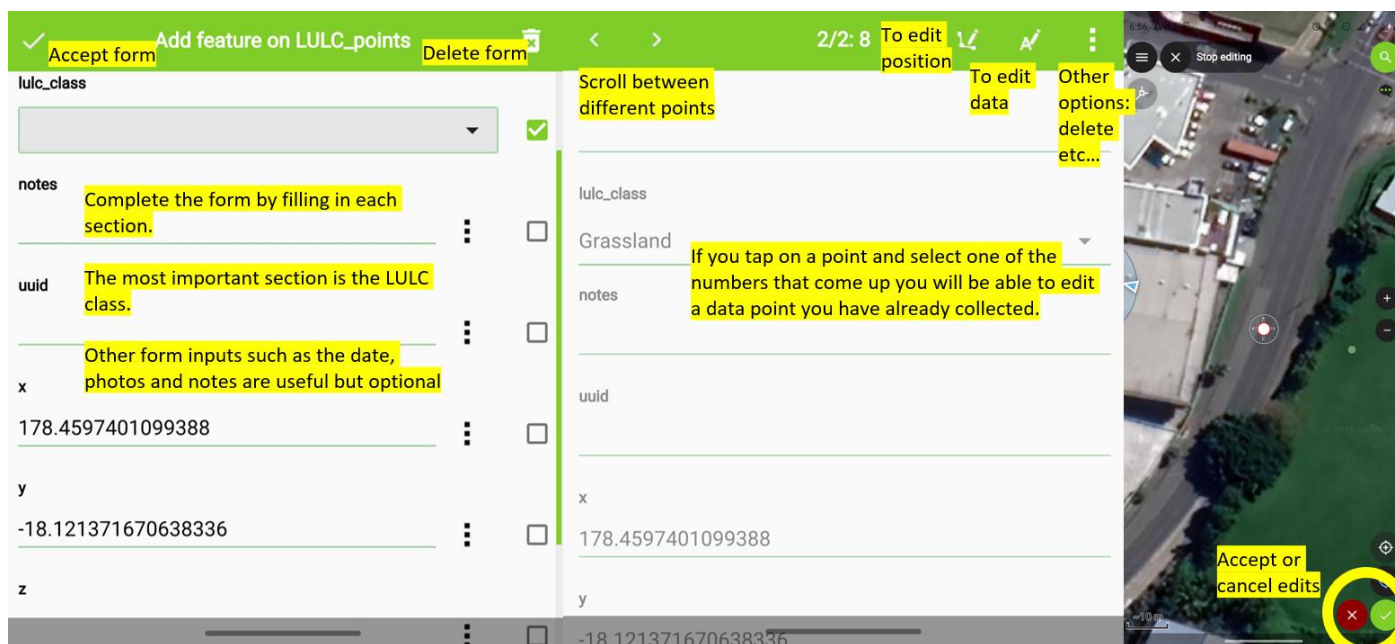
Accept form
Add feature on LULC_points
Delete form

lulc_class

notes
Complete the form by filling in each section.

uuid
The most important section is the LULC class.

Other form inputs such as the date, photos and notes are useful but optional

x
178.4597401099388

y
-18.121371670638336

z

2/2: 8
To edit position
To edit data
Other options: delete etc...
Scroll between different points

lulc_class
Grassland
If you tap on a point and select one of the numbers that come up you will be able to edit a data point you have already collected.
notes

uuid

x
178.4597401099388

y
-18.121371670638336

Stop editing

Accept or cancel edits

10 m